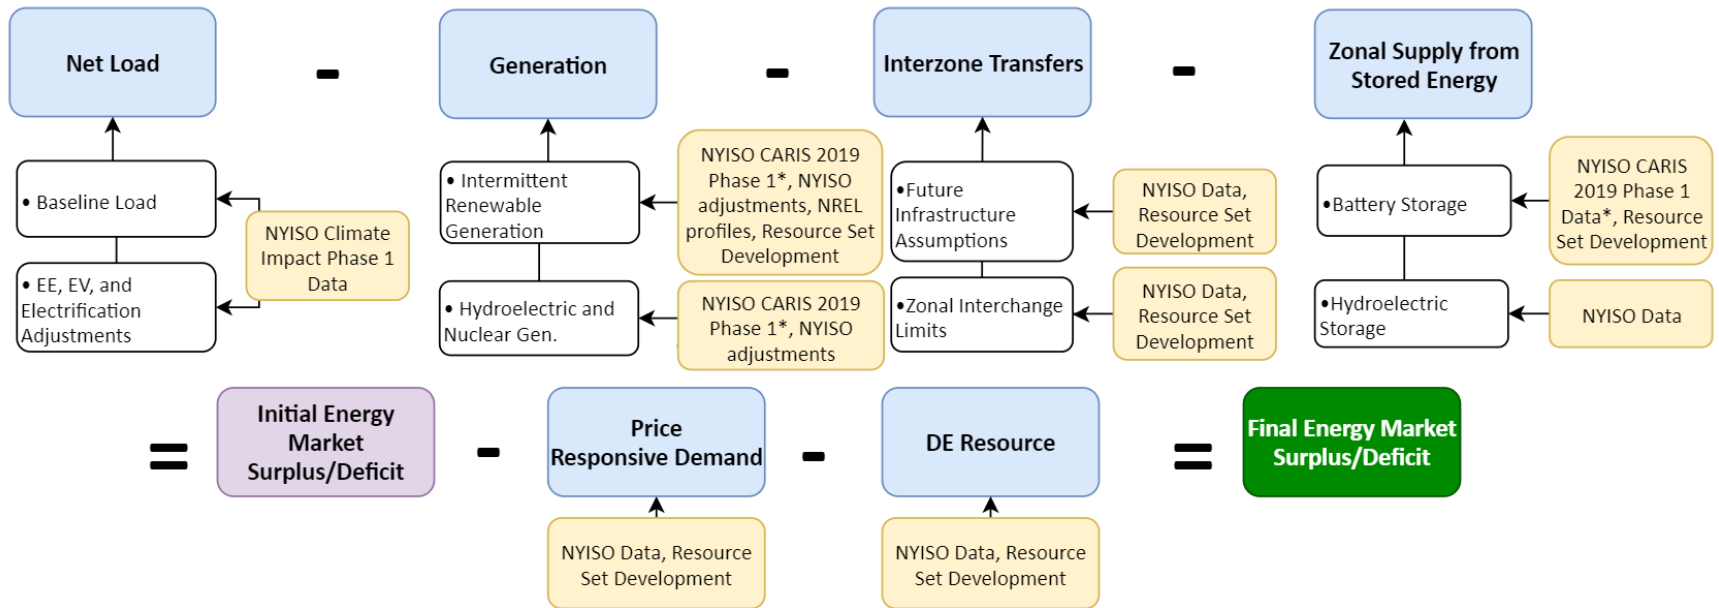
Net Load

-

Generation

-

Interzone Transfers

-

Zonal Supply from Stored Energy

• Baseline Load

NYISO Climate Impact Phase 1 Data

• EE, EV, and Electrification Adjustments

• Intermittent Renewable Generation

NYISO CARIS 2019 Phase 1*, NYISO adjustments, NREL profiles, Resource Set Development

• Hydroelectric and Nuclear Gen.

NYISO CARIS 2019 Phase 1*, NYISO adjustments

•Future Infrastructure Assumptions

NYISO Data, Resource Set Development

•Zonal Interchange Limits

NYISO Data, Resource Set Development

•Battery Storage

NYISO CARIS 2019 Phase 1 Data*, Resource Set Development

•Hydroelectric Storage

NYISO Data

=

Initial Energy Market Surplus/Deficit

-

Price Responsive Demand

-

DE Resource

=

Final Energy Market Surplus/Deficit

NYISO Data, Resource Set Development

NYISO Data, Resource Set Development